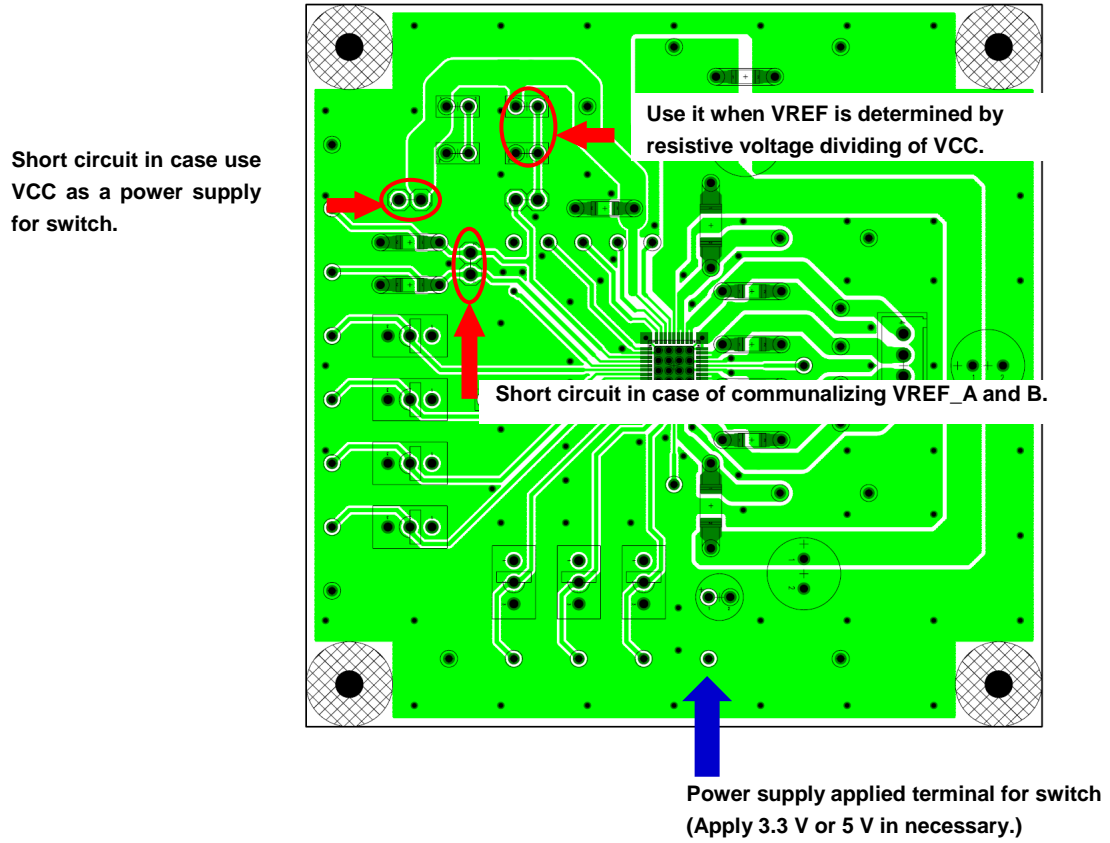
Short circuit in case use VCC as a power supply for switch.

Use it when VREF is determined by resistive voltage dividing of VCC.

Short circuit in case of communalizing VREF_A and B.

Power supply applied terminal for switch
(Apply 3.3 V or 5 V in necessary.)